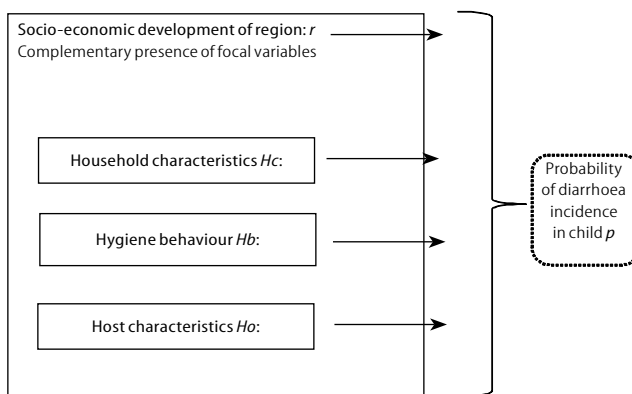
Socio-economic development of region: *r*
Complementary presence of focal variables

Household characteristics *Hc*:

Hygiene behaviour *Hb*:

Host characteristics *Ho*:

Probability of diarrhoea incidence in child *p*